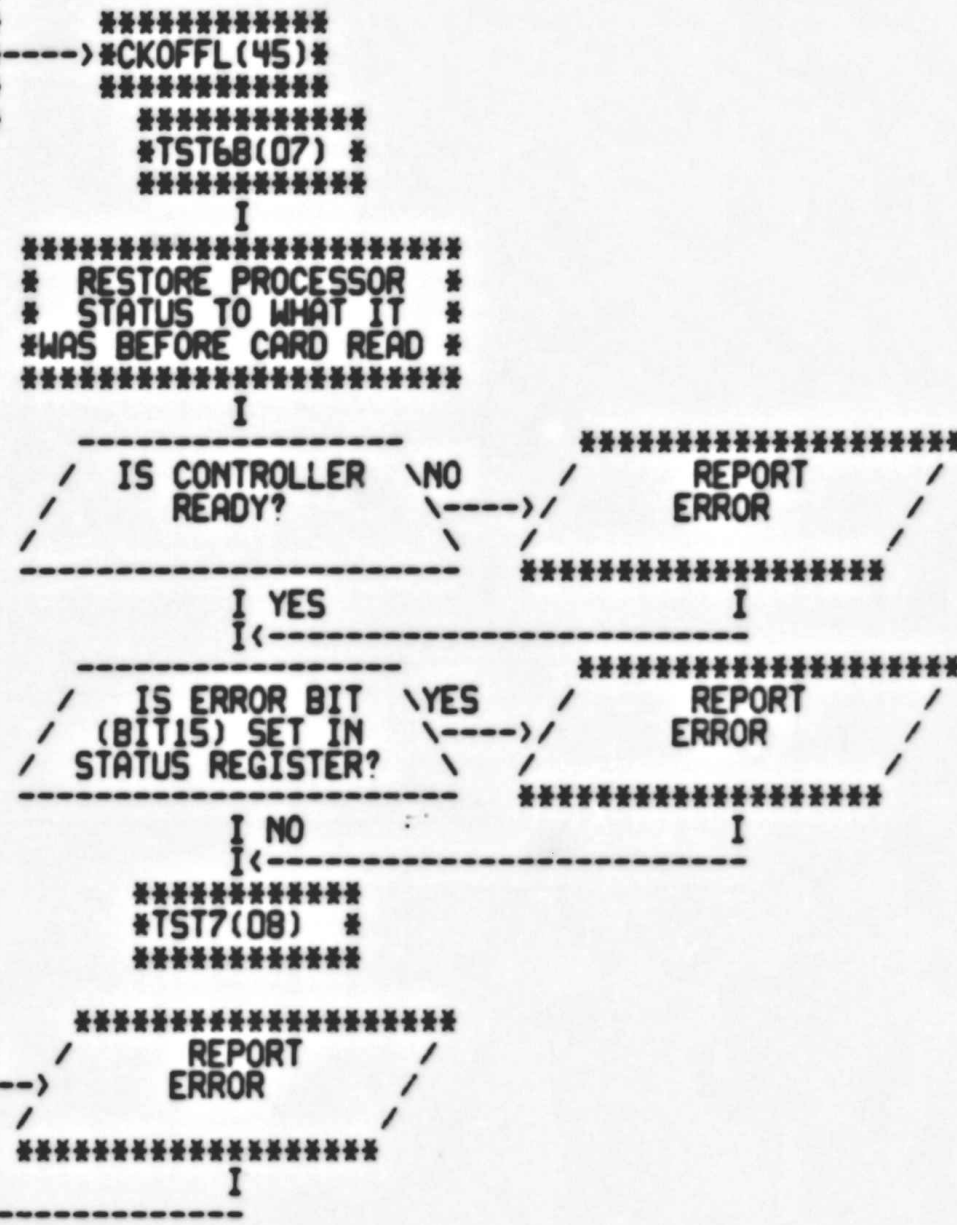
----->*CKOFFL(45)*

*TST6B(07) *

I

* RESTORE PROCESSOR *
* STATUS TO WHAT IT *
*WAS BEFORE CARD READ *

I

IS CONTROLLER READY?

NO

----->

REPORT ERROR

I YES

I

IS ERROR BIT (BIT15) SET IN STATUS REGISTER?

YES

----->

REPORT ERROR

I NO

I

*TST7(08) *

-->

REPORT ERROR

I